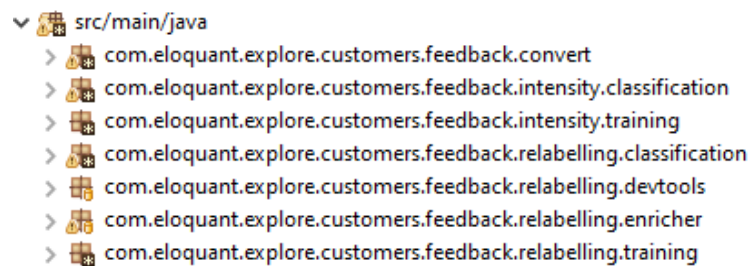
src/main/java
com.eloquant.explore.customers.feedback.convert
com.eloquant.explore.customers.feedback.intensity.classification
com.eloquant.explore.customers.feedback.intensity.training
com.eloquant.explore.customers.feedback.relabelling.classification
com.eloquant.explore.customers.feedback.relabelling.devtools
com.eloquant.explore.customers.feedback.relabelling.enricher
com.eloquant.explore.customers.feedback.relabelling.training